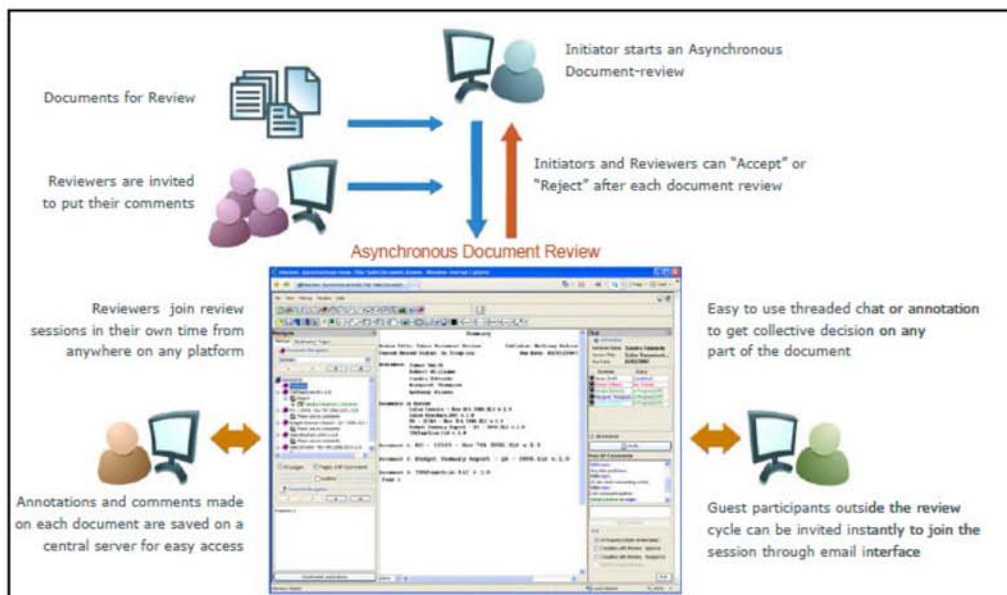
Initiator starts an Asynchronous Document-review

Documents for Review

Reviewers are invited to put their comments

Initiators and Reviewers can "Accept" or "Reject" after each document review

Asynchronous Document Review

Reviewers join review sessions in their own time from anywhere on any platform

Easy to use threaded chat or annotation to get collective decision on any part of the document

Annotations and comments made on each document are saved on a central server for easy access

Guest participants outside the review cycle can be invited instantly to join the session through email interface